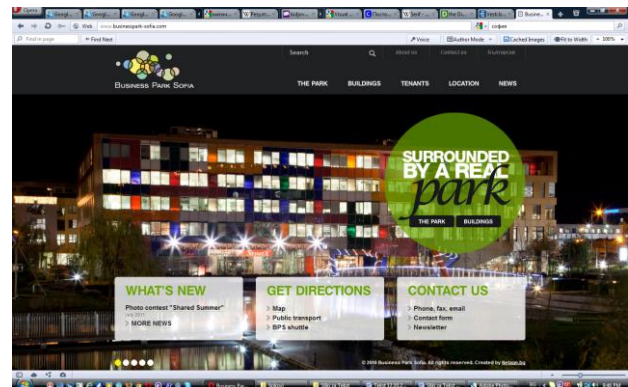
Opera Googl... Googl... Googl... Googl... Busines... Решени... Indjov... Visual... Електр... Serif... Ще Оц... Fresh lo... Busine...

Web www.businesspark-sofia.com

софия

Find in page Find Next

Voice Author Mode Cached Images Fit to Width 100%

Search About us Contact us Български

Business Park Sofia

THE PARK BUILDINGS TENANTS LOCATION NEWS

SURROUNDED BY A REAL park

THE PARK BUILDINGS

WHAT'S NEW
Photo contest "Shared Summer"
July 2011
MORE NEWS

GET DIRECTIONS
Map
Public transport
BPS shuttle

CONTACT US
Phone, fax, email
Contact form
Newsletter

© 2009 Business Park Sofia. All rights reserved. Created by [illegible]

Business Par... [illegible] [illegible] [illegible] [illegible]